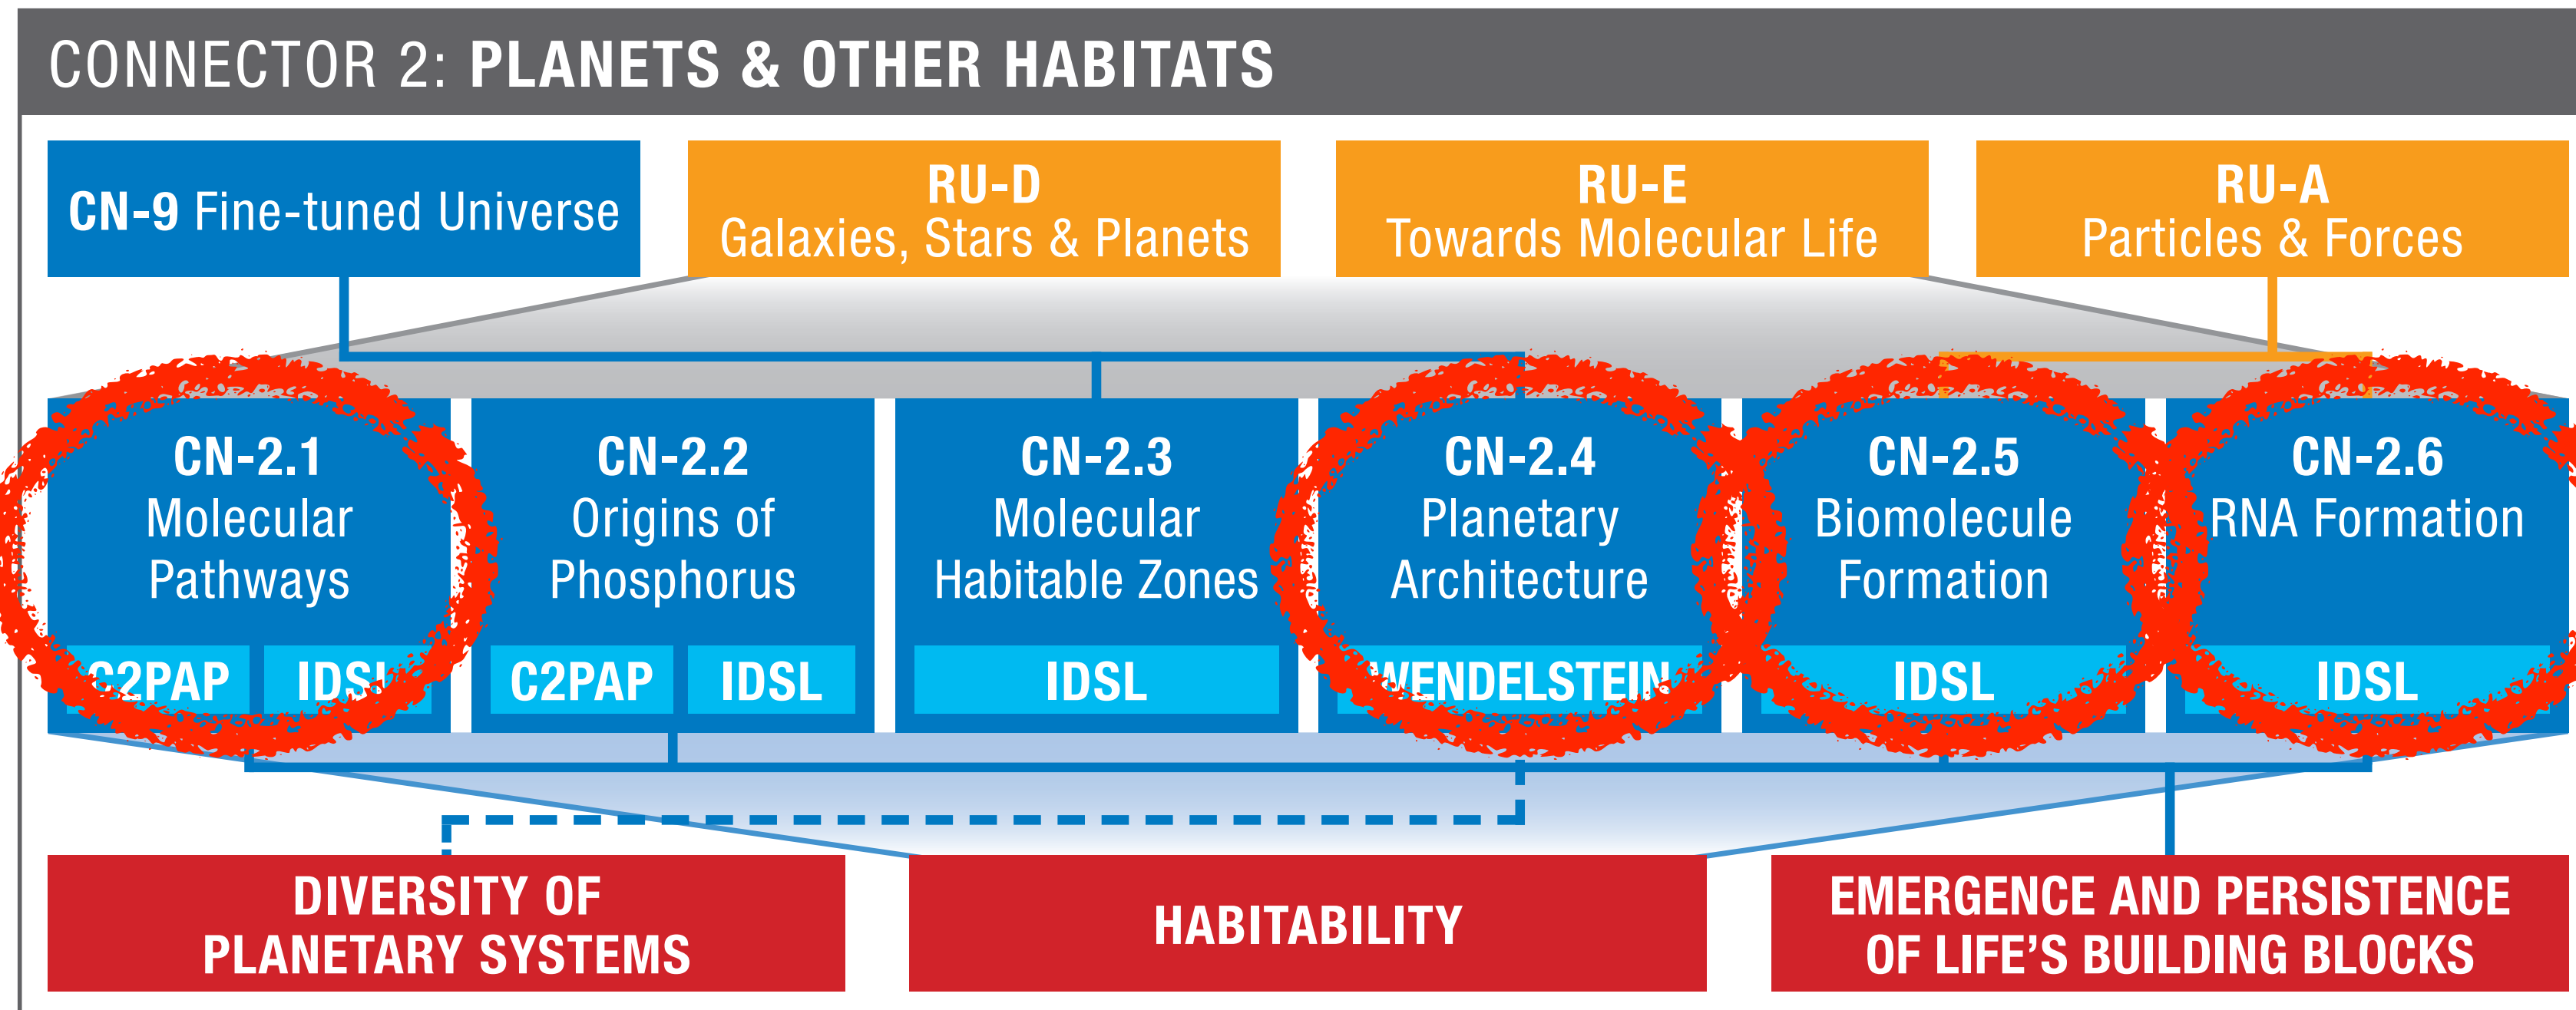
CONNECTOR 2: PLANETS & OTHER HABITATS

CN-9 Fine-tuned Universe

RU-D
Galaxies, Stars & Planets

RU-E
Towards Molecular Life

RU-A
Particles & Forces

CN-2.1
Molecular Pathways
C2PAP | IDSL

CN-2.2
Origins of Phosphorus
C2PAP | IDSL

CN-2.3
Molecular Habitable Zones
IDSL

CN-2.4
Planetary Architecture
WENDELSTEIN

CN-2.5
Biomolecule Formation
IDSL

CN-2.6
RNA Formation
IDSL

DIVERSITY OF PLANETARY SYSTEMS

HABITABILITY

EMERGENCE AND PERSISTENCE OF LIFE'S BUILDING BLOCKS